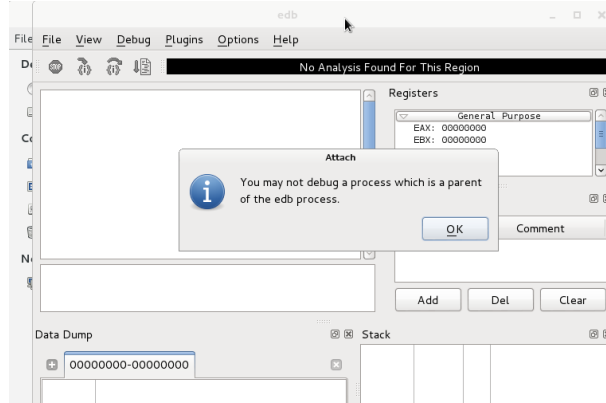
edb

File File View Debug Plugins Options Help

No Analysis Found For This Region

Registers

General Purpose
EAX: 00000000
EBX: 00000000

Attach

You may not debug a process which is a parent of the edb process.

OK

Comment

Add Del Clear

Data Dump

00000000-00000000

Stack